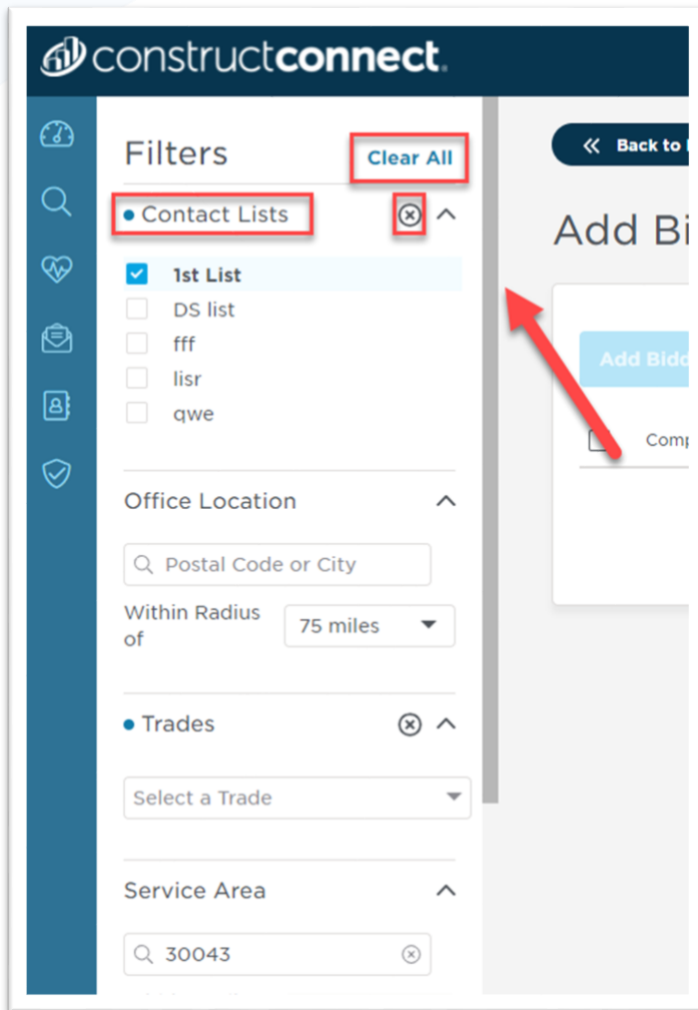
constructconnect.

Filters Clear All

Contact Lists

1st List
DS list
fff
lisr
qwe

Office Location

Postal Code or City

Within Radius of 75 miles

Trades

Select a Trade

Service Area

30043

Back to

Add Bi

Add Bidd

Comp